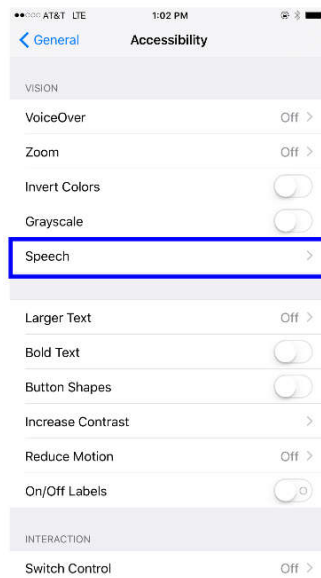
AT&T LTE 1:02 PM

General Accessibility

VISION

VoiceOver Off

Zoom Off

Invert Colors

Grayscale

Speech

Larger Text Off

Bold Text

Button Shapes

Increase Contrast

Reduce Motion Off

On/Off Labels

INTERACTION

Switch Control Off